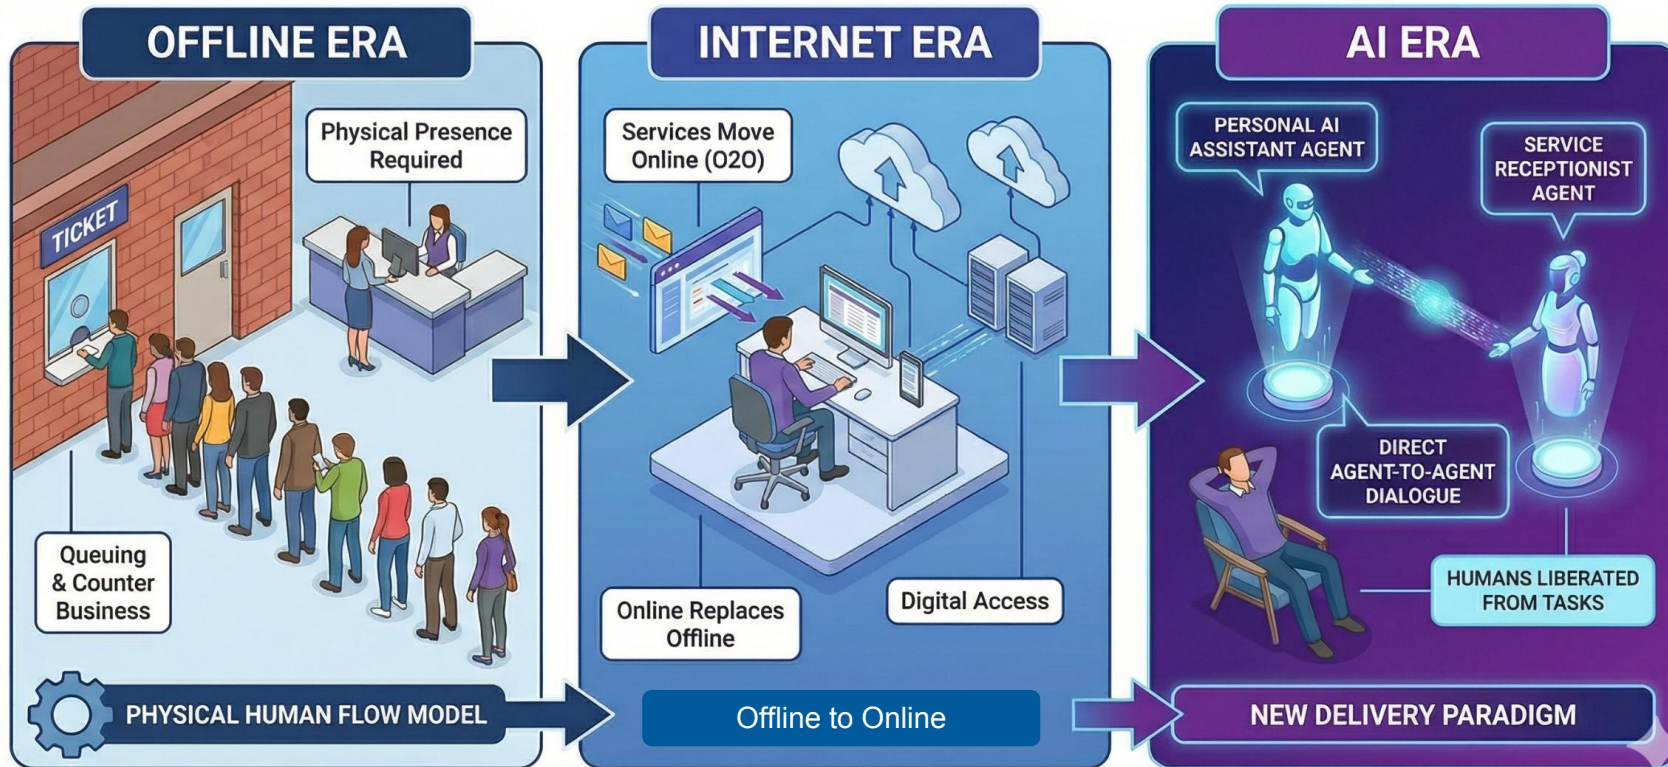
OFFLINE ERA

TICKET

Physical Presence Required

Queuing & Counter Business

PHYSICAL HUMAN FLOW MODEL

INTERNET ERA

Services Move Online (O2O)

Online Replaces Offline

Digital Access

Offline to Online

AI ERA

PERSONAL AI ASSISTANT AGENT

SERVICE RECEPTIONIST AGENT

DIRECT AGENT-TO-AGENT DIALOGUE

HUMANS LIBERATED FROM TASKS

NEW DELIVERY PARADIGM